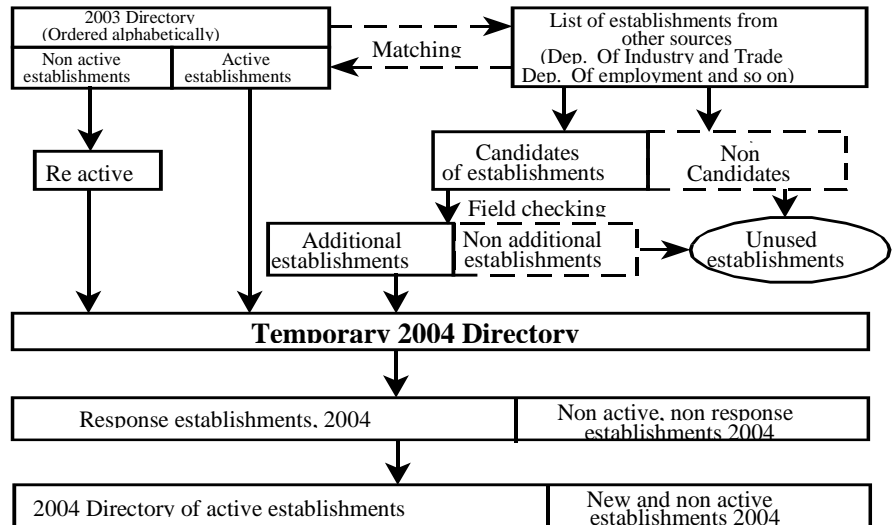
2003 Directory
(Ordered alphabetically)

Non active establishments

Active establishments

Matching

List of establishments from other sources
(Dep. Of Industry and Trade
Dep. Of employment and so on)

Re active

Candidates of establishments

Non Candidates

Field checking

Additional establishments

Non additional establishments

Unused establishments

Temporary 2004 Directory

Response establishments, 2004

Non active, non response establishments 2004

2004 Directory of active establishments

New and non active establishments 2004